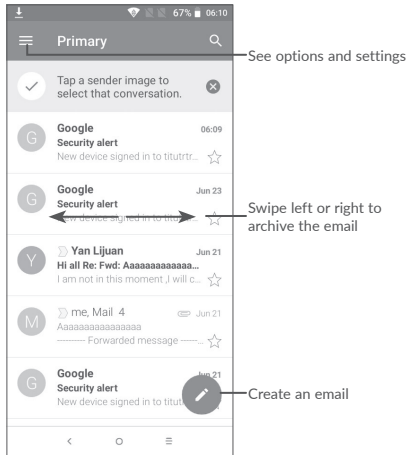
67% 06:10

Primary

See options and settings

Tap a sender image to select that conversation.

G Google 06:09
Security alert
New device signed in to titutrtr...

G Google Jun 23
Security alert
New device signed in to titut...

Swipe left or right to archive the email

Y Yan Lijuan Jun 21
Hi all Re: Fwd: Aaaaaaaaaaaaa...
I am not in this moment ,I will c...

M me, Mail 4 Jun 21
Aaaaaaaaaaaaaaa
——— Forwarded message ——...

G Google Jun 21
Security alert
New device signed in to titutrtr...

Create an email